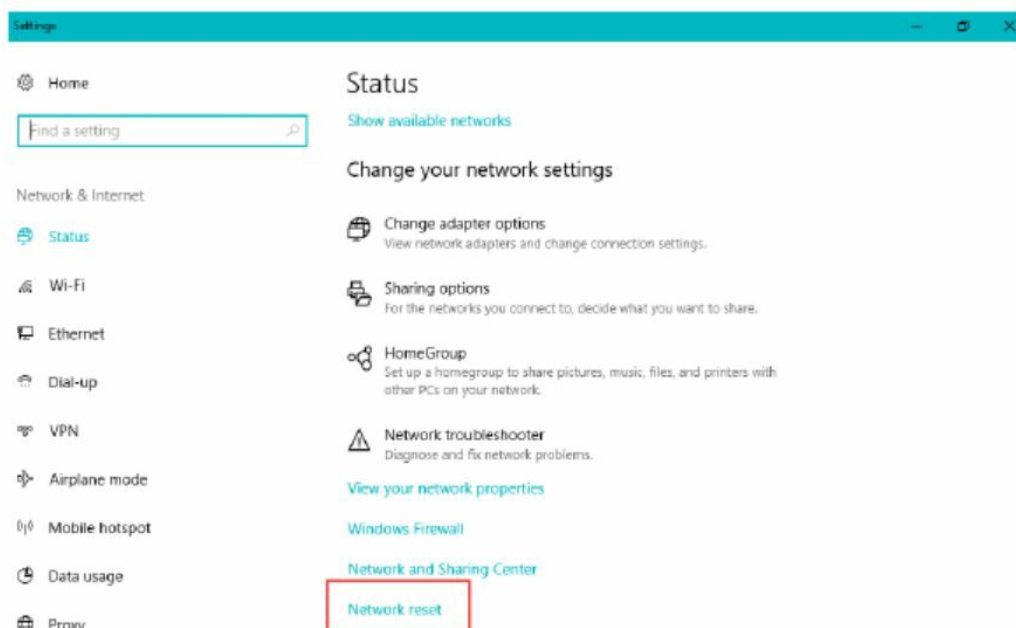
Settings

Home

Find a setting

Network & Internet

Status

Wi-Fi

Ethernet

Dial-up

VPN

Airplane mode

Mobile hotspot

Data usage

Proxy

Status

Show available networks

Change your network settings

Change adapter options
View network adapters and change connection settings.

Sharing options
For the networks you connect to, decide what you want to share.

HomeGroup
Set up a homegroup to share pictures, music, files, and printers with other PCs on your network.

Network troubleshooter
Diagnose and fix network problems.

View your network properties

Windows Firewall

Network and Sharing Center

Network reset